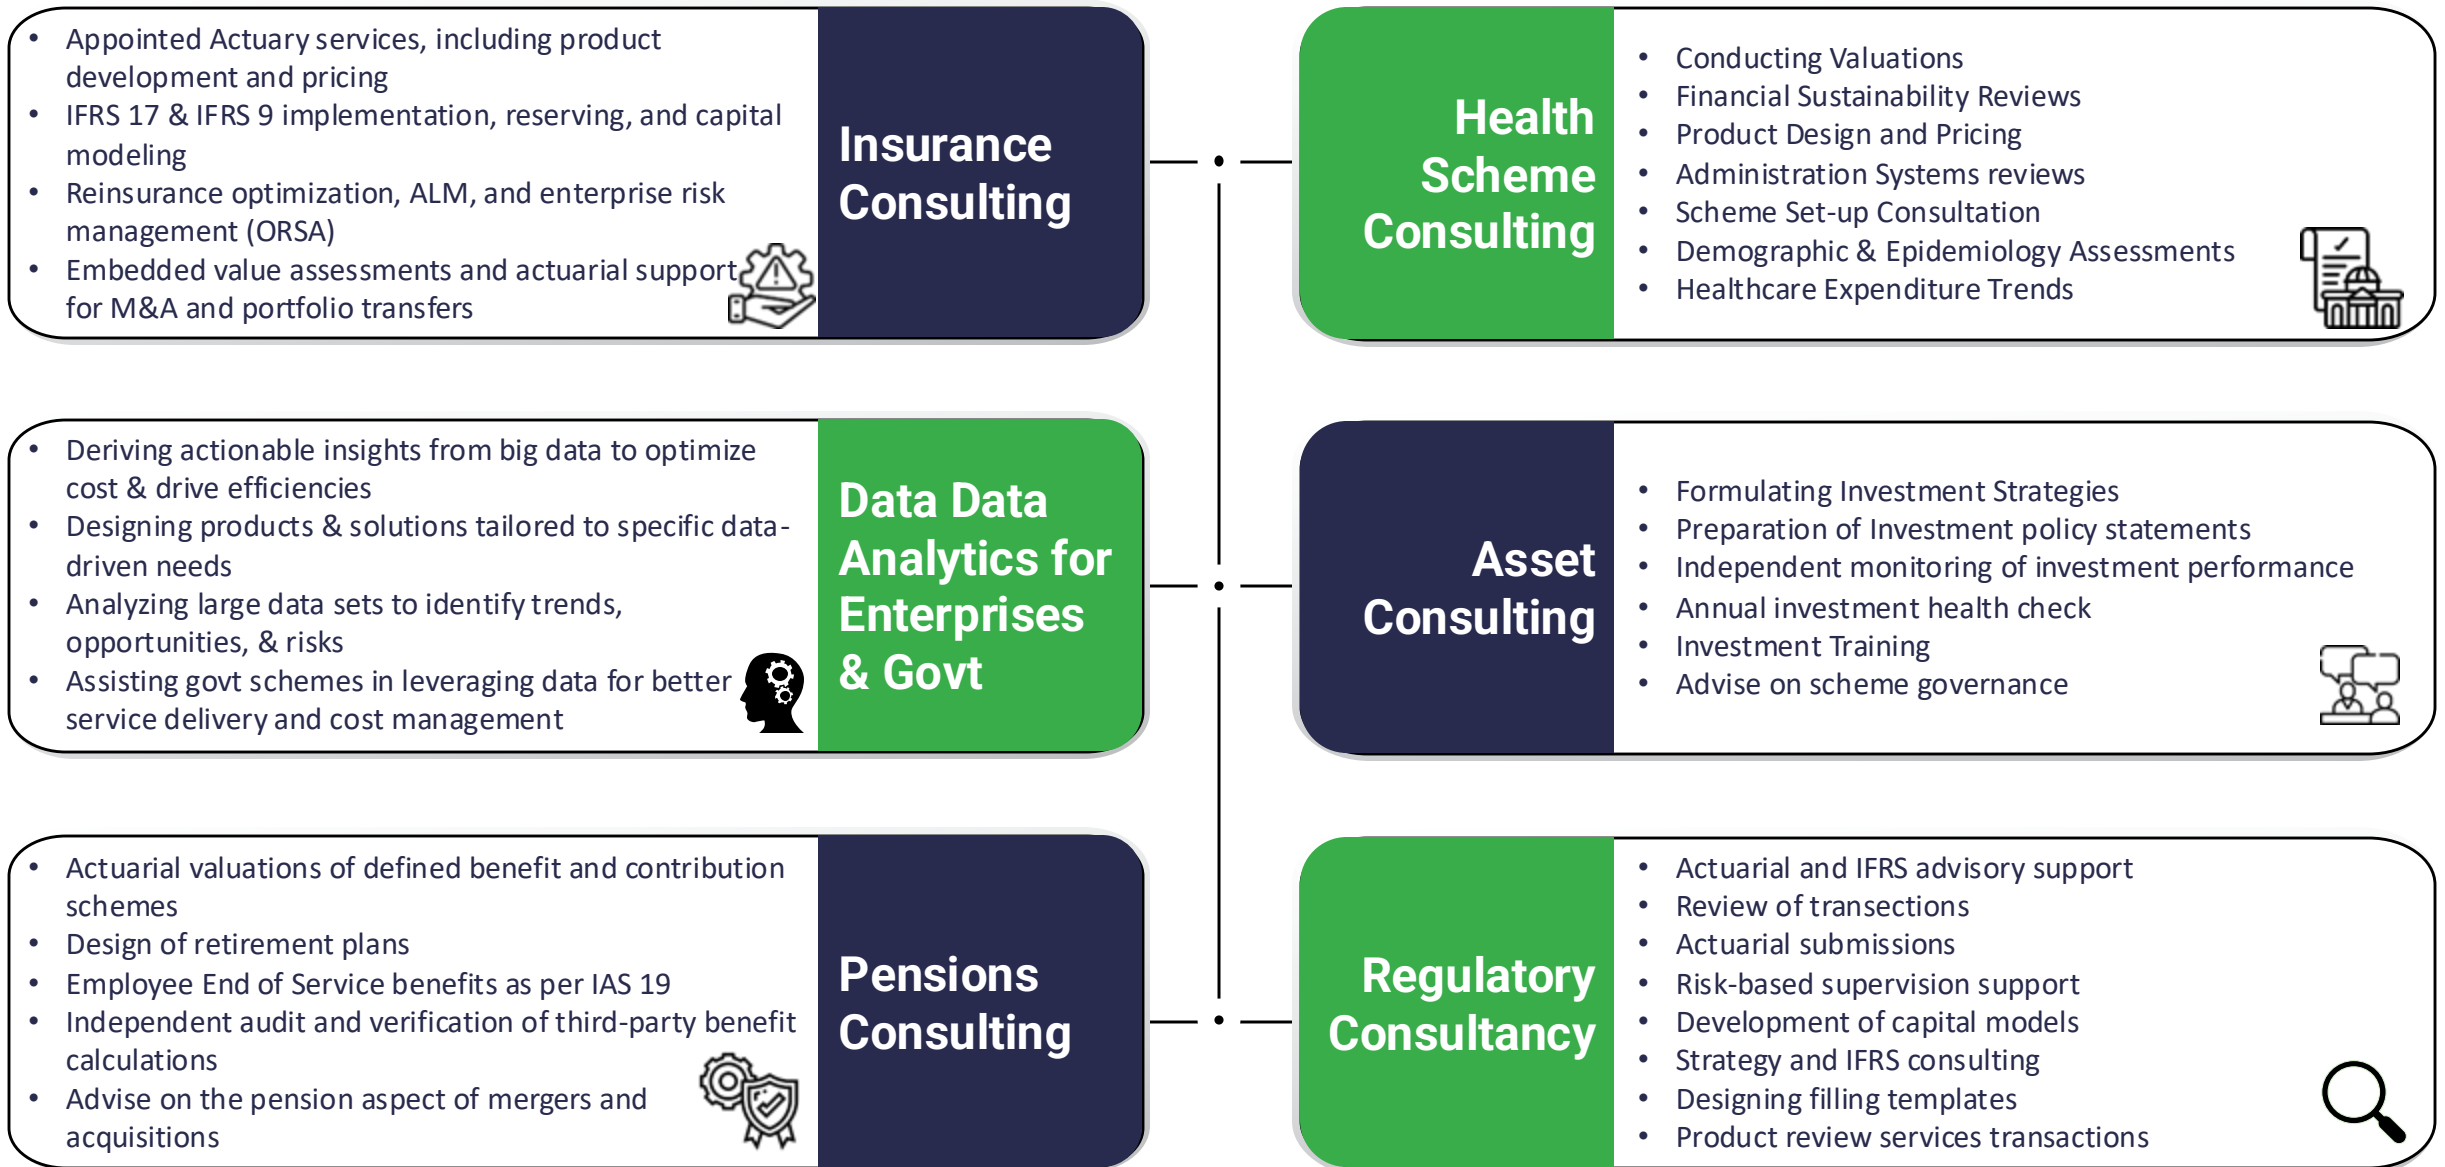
- Appointed Actuary services, including product development and pricing
- IFRS 17 & IFRS 9 implementation, reserving, and capital modeling
- Reinsurance optimization, ALM, and enterprise risk management (ORSA)
- Embedded value assessments and actuarial support for M&A and portfolio transfers

Insurance Consulting

Health Scheme Consulting

- Conducting Valuations
- Financial Sustainability Reviews
- Product Design and Pricing
- Administration Systems reviews
- Scheme Set-up Consultation
- Demographic & Epidemiology Assessments
- Healthcare Expenditure Trends

- Deriving actionable insights from big data to optimize cost & drive efficiencies
- Designing products & solutions tailored to specific data-driven needs
- Analyzing large data sets to identify trends, opportunities, & risks
- Assisting govt schemes in leveraging data for better service delivery and cost management

Data Data Analytics for Enterprises & Govt

Asset Consulting

- Formulating Investment Strategies
- Preparation of Investment policy statements
- Independent monitoring of investment performance
- Annual investment health check
- Investment Training
- Advise on scheme governance

- Actuarial valuations of defined benefit and contribution schemes
- Design of retirement plans
- Employee End of Service benefits as per IAS 19
- Independent audit and verification of third-party benefit calculations
- Advise on the pension aspect of mergers and acquisitions

Pensions Consulting

Regulatory Consultancy

- Actuarial and IFRS advisory support
- Review of transections
- Actuarial submissions
- Risk-based supervision support
- Development of capital models
- Strategy and IFRS consulting
- Designing filling templates
- Product review services transactions